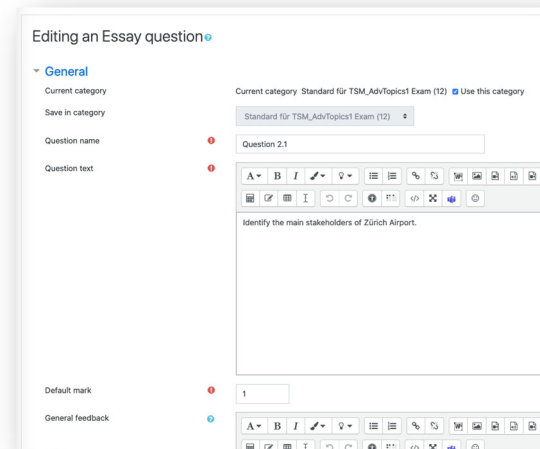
Editing an Essay question

General

Current category

Current category Standard für TSM_AdvTopics1 Exam (12) Use this category

Save in category

Standard für TSM_AdvTopics1 Exam (12)

Question name

Question 2.1

Question text

Identify the main stakeholders of Zürich Airport.

Default mark

1

General feedback